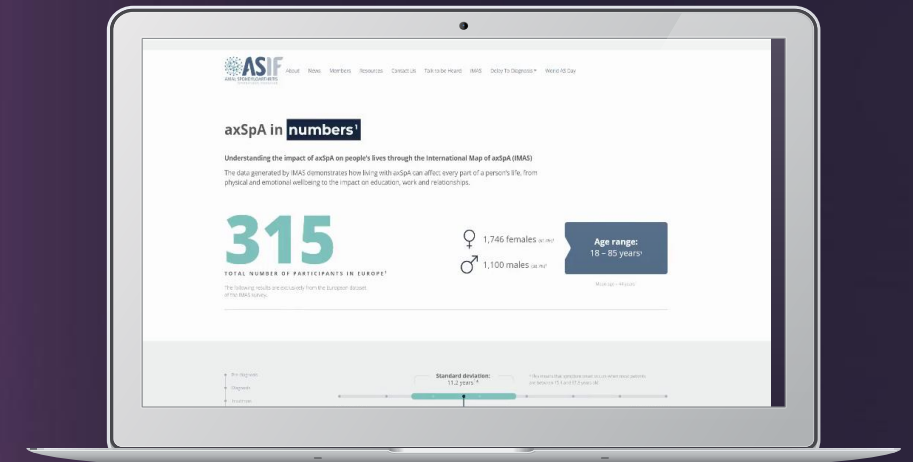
ASIF
AXIAL SPONDYLOARTHRITIS INTERNATIONAL FEDERATION

About News Members Resources Contact Us Talk to be Heard IMAS Delay To Diagnosis ▾ World AS Day

axSpA in numbers¹

Understanding the impact of axSpA on people's lives through the International Map of axSpA (IMAS)

The data generated by IMAS demonstrates how living with axSpA can affect every part of a person's life, from physical and emotional wellbeing to the impact on education, work and relationships.

315

TOTAL NUMBER OF PARTICIPANTS IN EUROPE¹

The following results are exclusively from the European dataset of the IMAS survey.

1,746 females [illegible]

1,100 males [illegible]

Age range:
18 – 85 years¹

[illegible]

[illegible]
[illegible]
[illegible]

Standard deviation:
11.2 years *

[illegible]